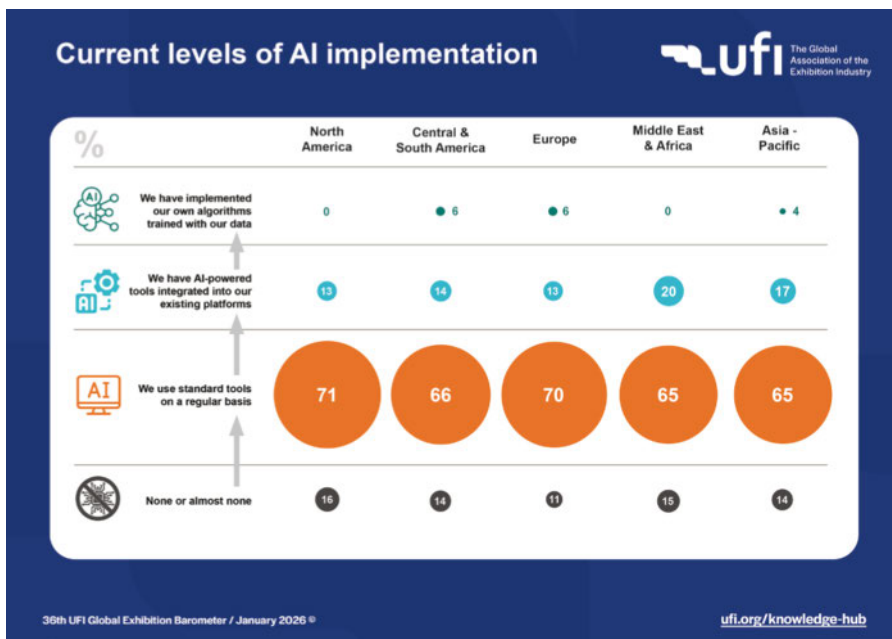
Current levels of AI implementation

ufi The Global Association of the Exhibition Industry

| % | North America | Central & South America | Europe | Middle East & Africa | Asia - Pacific |
|---|---|---|---|---|---|
| AI We have implemented our own algorithms trained with our data | 0 | 6 | 6 | 0 | 4 |
| AI We have AI-powered tools integrated into our existing platforms | 13 | 14 | 13 | 20 | 17 |
| AI We use standard tools on a regular basis | 71 | 66 | 70 | 65 | 65 |
| None or almost none | 16 | 14 | 11 | 15 | 14 |

36th UFI Global Exhibition Barometer / January 2026 ©

ufi.org/knowledge-hub